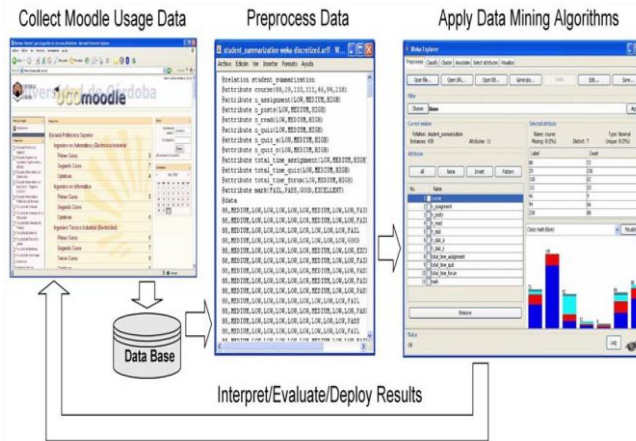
Collect Moodle Usage Data

Preprocess Data

Apply Data Mining Algorithms

Universidad de Córdoba

ucomoodle

student_summarization weka discretized.arff - W...

Archivo Edición Ver Insertar Formato Ayuda

@relation student_summarization
@attribute course{60,29,110,111,46,94,218}
@attribute n_assignment{LOW,MEDIUM,HIGH}
@attribute n_posts{LOW,MEDIUM,HIGH}
@attribute n_read{LOW,MEDIUM,HIGH}
@attribute n_quiz{LOW,MEDIUM,HIGH}
@attribute n_quiz_a{LOW,MEDIUM,HIGH}
@attribute n_quiz_s{LOW,MEDIUM,HIGH}
@attribute total_time_assignment{LOW,MEDIUM,HIGH}
@attribute total_time_quiz{LOW,MEDIUM,HIGH}
@attribute total_time_forum{LOW,MEDIUM,HIGH}
@attribute mark{FAIL,PASS,GOOD,EXCELLENT}
@data

Weka Explorer

Preprocess Classify Cluster Associate Select attributes Visualize

Open file... Open URL... Open DB... Generate... Undo Edit... Save...

Filter

Choose None

Current relation

Relation: student_summarization

Instances: 438 Attributes: 11

Attributes

All None Invert Pattern

No. Name

course
n_assignment
n_posts
n_read
n_quiz
n_quiz_a
n_quiz_s
total_time_assignment
total_time_quiz
total_time_forum
mark

Remove

Selected attribute

Name: course Type: Nominal

Missing: 0 (0%) Distinct: 7 Unique: 0 (0%)

Label Count

Class: mark (Nom) Visualize All

Status

OK

Log

Data Base

Interpret/Evaluate/Deploy Results